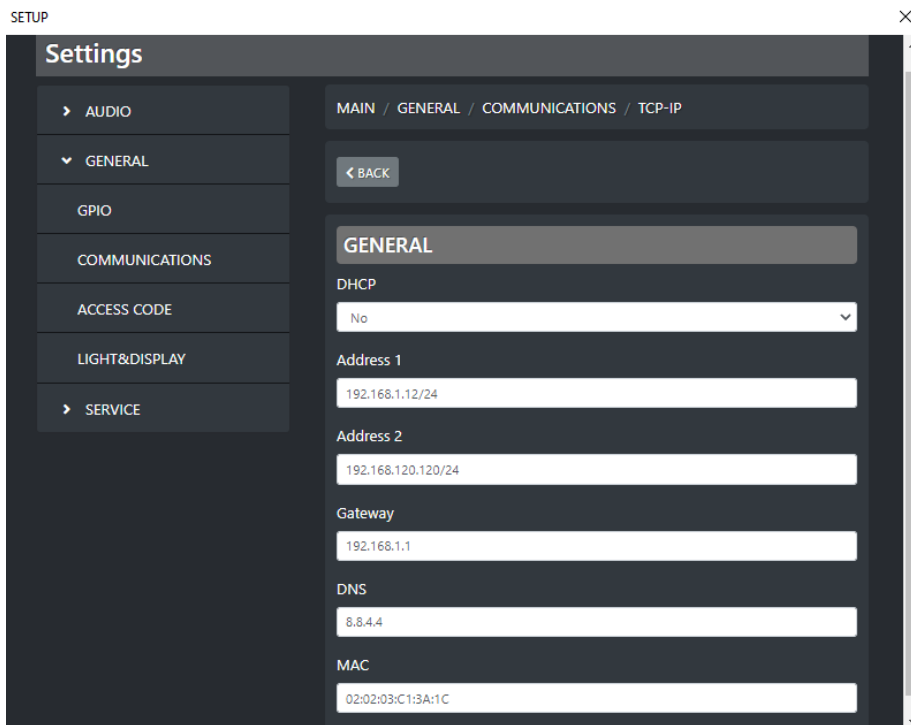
SETUP

×

Settings

AUDIO

GENERAL

GPIO

COMMUNICATIONS

ACCESS CODE

LIGHT&DISPLAY

SERVICE

MAIN / GENERAL / COMMUNICATIONS / TCP-IP

BACK

GENERAL

DHCP

No

Address 1

192.168.1.12/24

Address 2

192.168.120.120/24

Gateway

192.168.1.1

DNS

8.8.4.4

MAC

02:02:03:C1:3A:1C